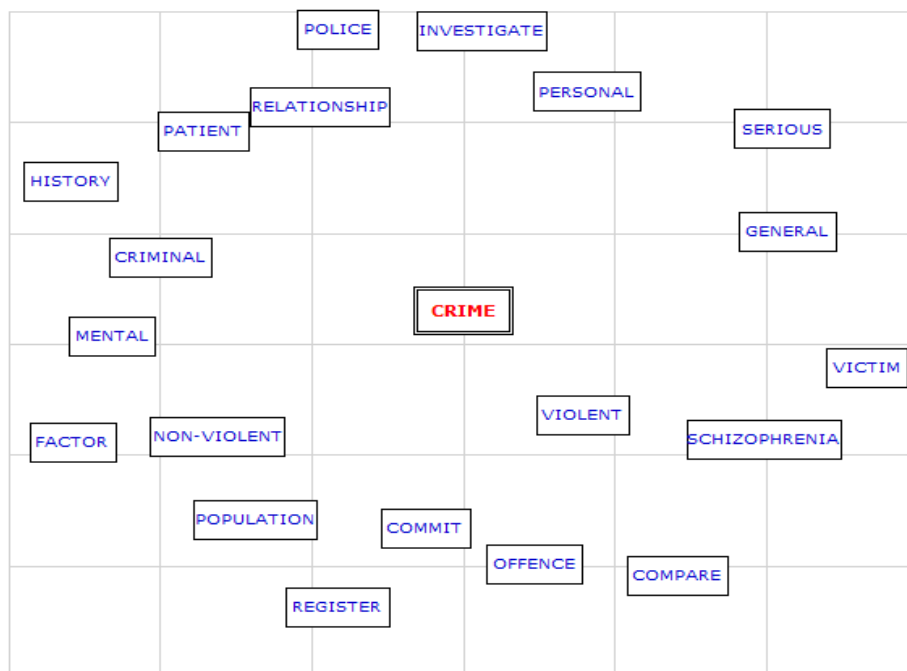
POLICE

INVESTIGATE

PERSONAL

RELATIONSHIP

PATIENT

SERIOUS

HISTORY

GENERAL

CRIMINAL

CRIME

MENTAL

VICTIM

VIOLENT

FACTOR

NON-VIOLENT

SCHIZOPHRENIA

POPULATION

COMMIT

OFFENCE

COMPARE

REGISTER